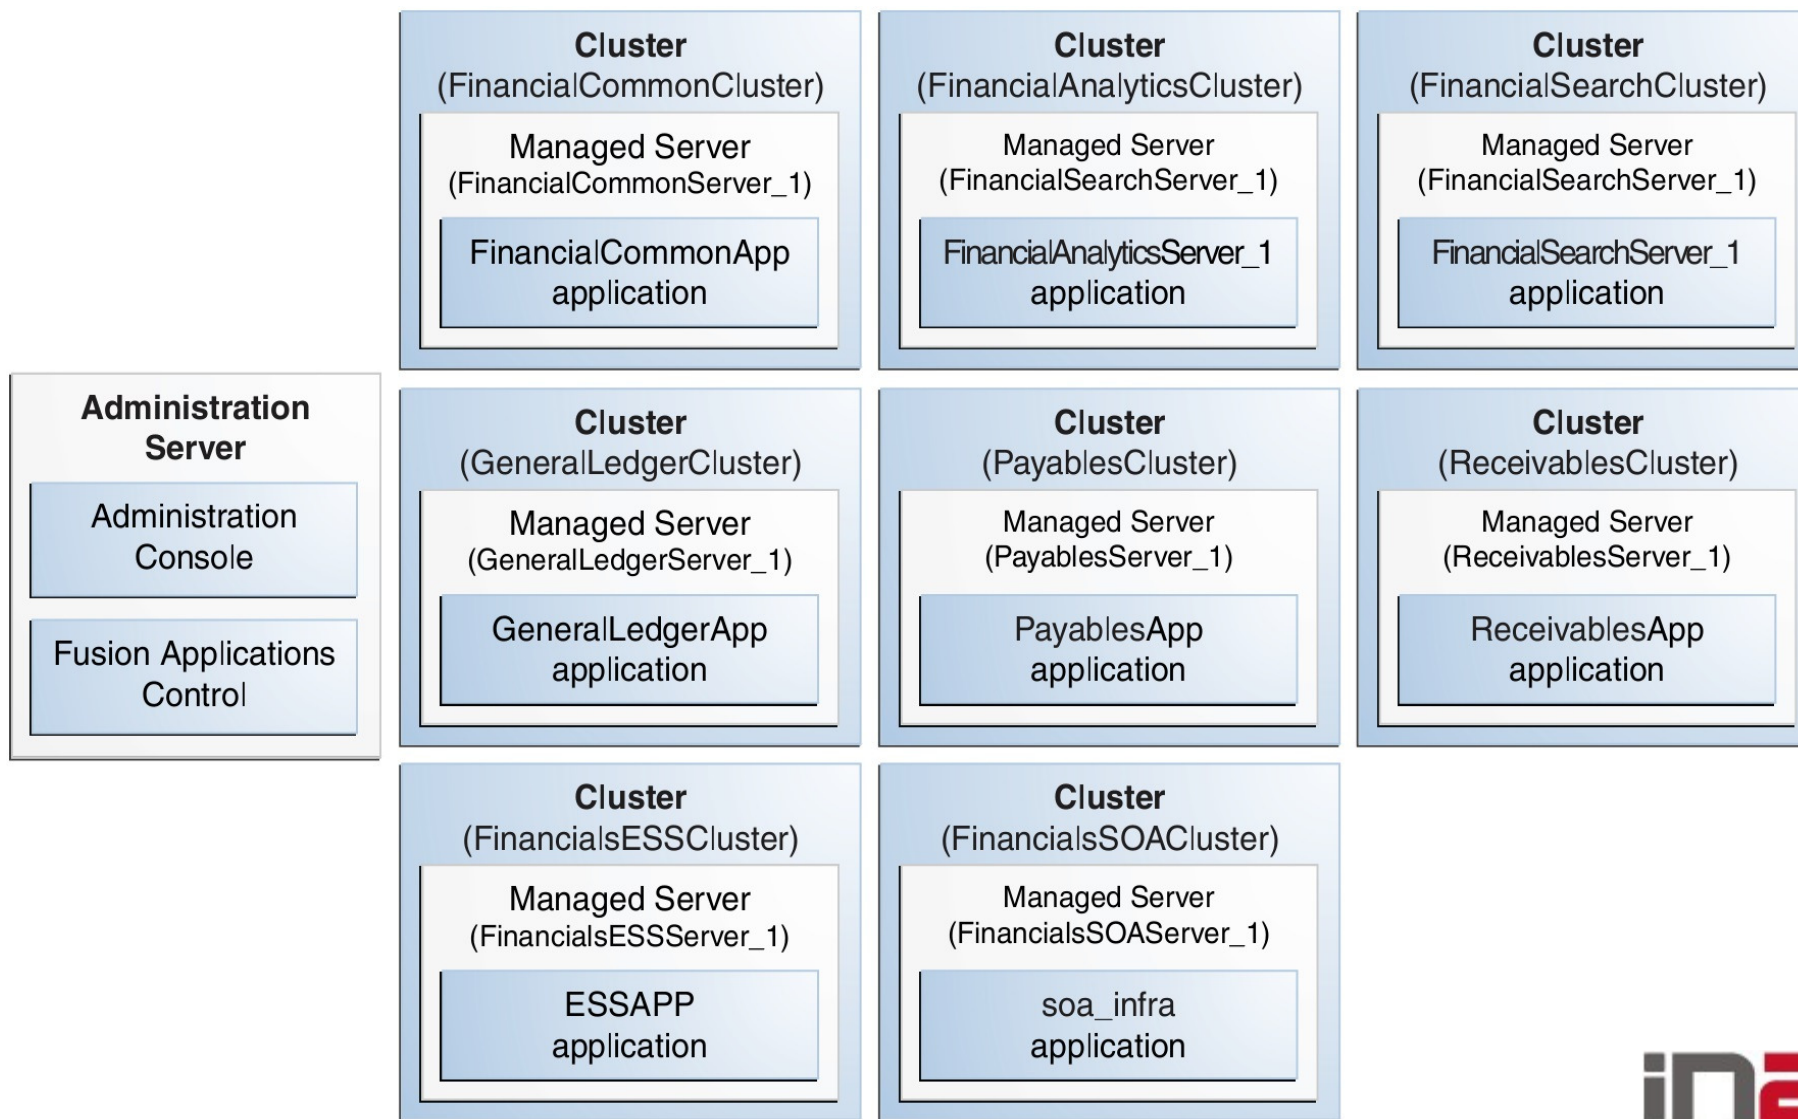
Administration Server

Administration Console

Fusion Applications Control

Cluster (FinancialCommonCluster)

Managed Server (FinancialCommonServer_1)

FinancialCommonApp application

Cluster (FinancialAnalyticsCluster)

Managed Server (FinancialSearchServer_1)

FinancialAnalyticsServer_1 application

Cluster (FinancialSearchCluster)

Managed Server (FinancialSearchServer_1)

FinancialSearchServer_1 application

Cluster (GeneralLedgerCluster)

Managed Server (GeneralLedgerServer_1)

GeneralLedgerApp application

Cluster (PayablesCluster)

Managed Server (PayablesServer_1)

PayablesApp application

Cluster (ReceivablesCluster)

Managed Server (ReceivablesServer_1)

ReceivablesApp application

Cluster (FinancialsESSCluster)

Managed Server (FinancialsESSServer_1)

ESSAPP application

Cluster (FinancialsSOACluster)

Managed Server (FinancialsSOAServer_1)

soa_infra application

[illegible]